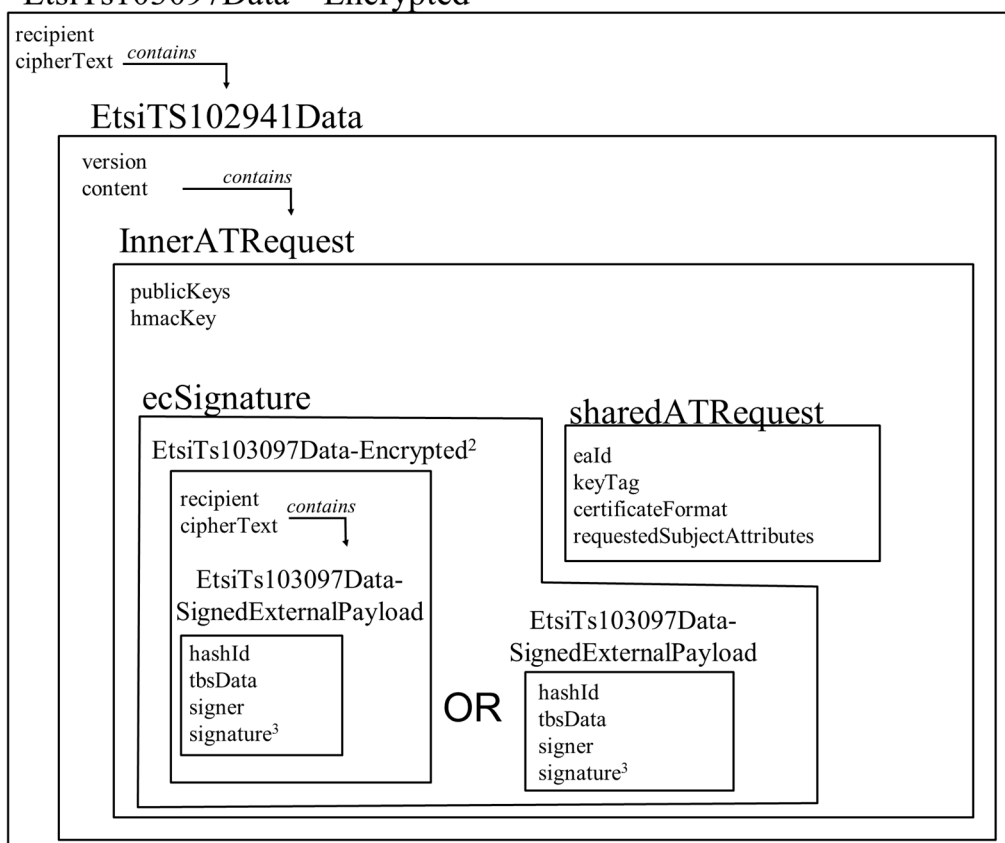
EtsiTs103097Data - Encrypted

recipient
cipherText contains

EtsiTS102941Data

version
content contains

InnerATRequest

publicKeys
hmacKey

ecSignature

EtsiTs103097Data-Encrypted$^2$

recipient
cipherText contains

EtsiTs103097Data-SignedExternalPayload

hashId
tbsData
signer
signature$^3$

OR

sharedATRequest

eaId
keyTag
certificateFormat
requestedSubjectAttributes

EtsiTs103097Data-SignedExternalPayload

hashId
tbsData
signer
signature$^3$